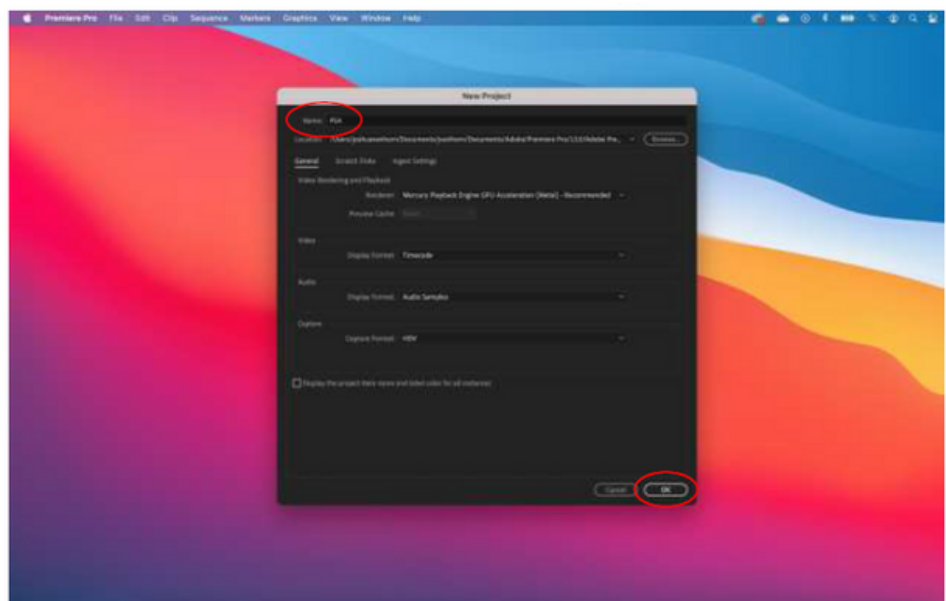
Premiere Pro File Edit Clip Sequence Markers Graphics View Window Help

New Project

Name: PSA

Location: /Users/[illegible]/Documents/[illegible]/Documents/Adobe/Premiere Pro/15.0/Adobe Pre... Browse...

General Scratch Disks Ingest Settings

Video Rendering and Playback

Renderer: Mercury Playback Engine GPU Acceleration (Metal) - Recommended

Preview Cache: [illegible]

Video

Display Format: Timecode

Audio

Display Format: Audio Samples

Capture

Capture Format: HDV

Display the project item name and label color for all instances

Cancel OK